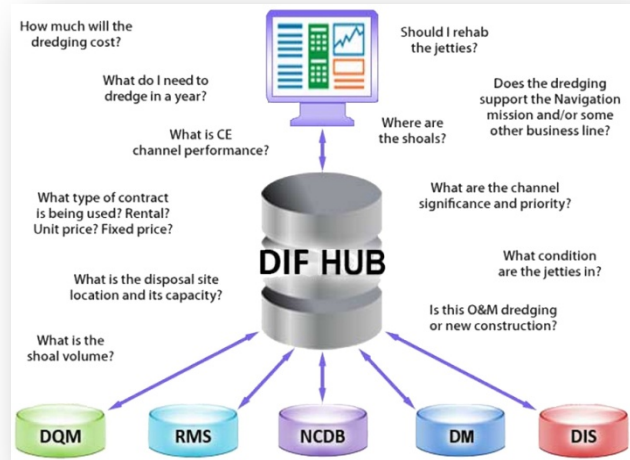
How much will the dredging cost?

What do I need to dredge in a year?

What is CE channel performance?

What type of contract is being used? Rental? Unit price? Fixed price?

What is the disposal site location and its capacity?

What is the shoal volume?

Should I rehab the jetties?

Does the dredging support the Navigation mission and/or some other business line?

Where are the shoals?

What are the channel significance and priority?

What condition are the jetties in?

Is this O&M dredging or new construction?

DIF HUB

DQM

RMS

NCDB

DM

DIS